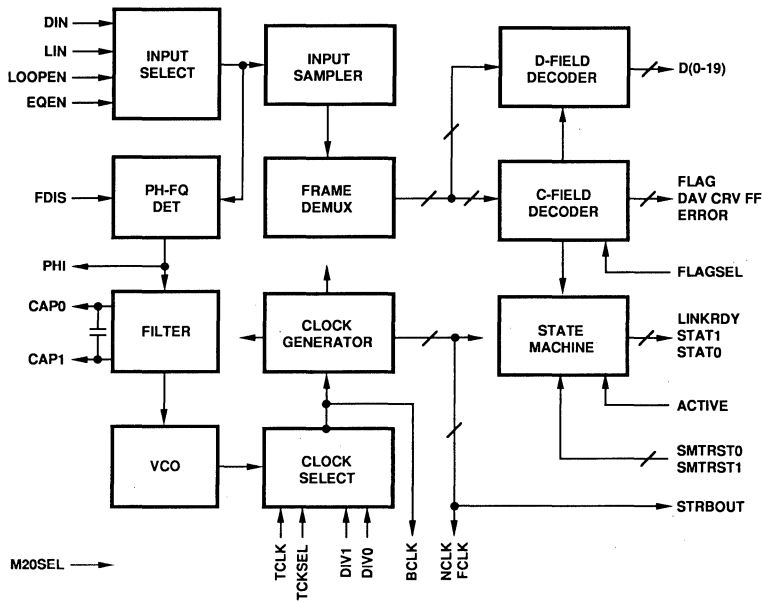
DIN
LIN
LOOPEN
EQEN
INPUT SELECT
INPUT SAMPLER
D-FIELD DECODER
D(0-19)
FDIS
PH-FQ DET
FRAME DEMUX
C-FIELD DECODER
FLAG
DAV CRV FF
ERROR
PHI
FLAGSEL
CAP0
CAP1
FILTER
CLOCK GENERATOR
STATE MACHINE
LINKRDY
STAT1
STAT0
ACTIVE
VCO
CLOCK SELECT
SMTRST0
SMTRST1
STRBOUT
M20SEL
TCLK
TCKSEL
DIV1
DIV0
BCLK
NCLK
FCLK